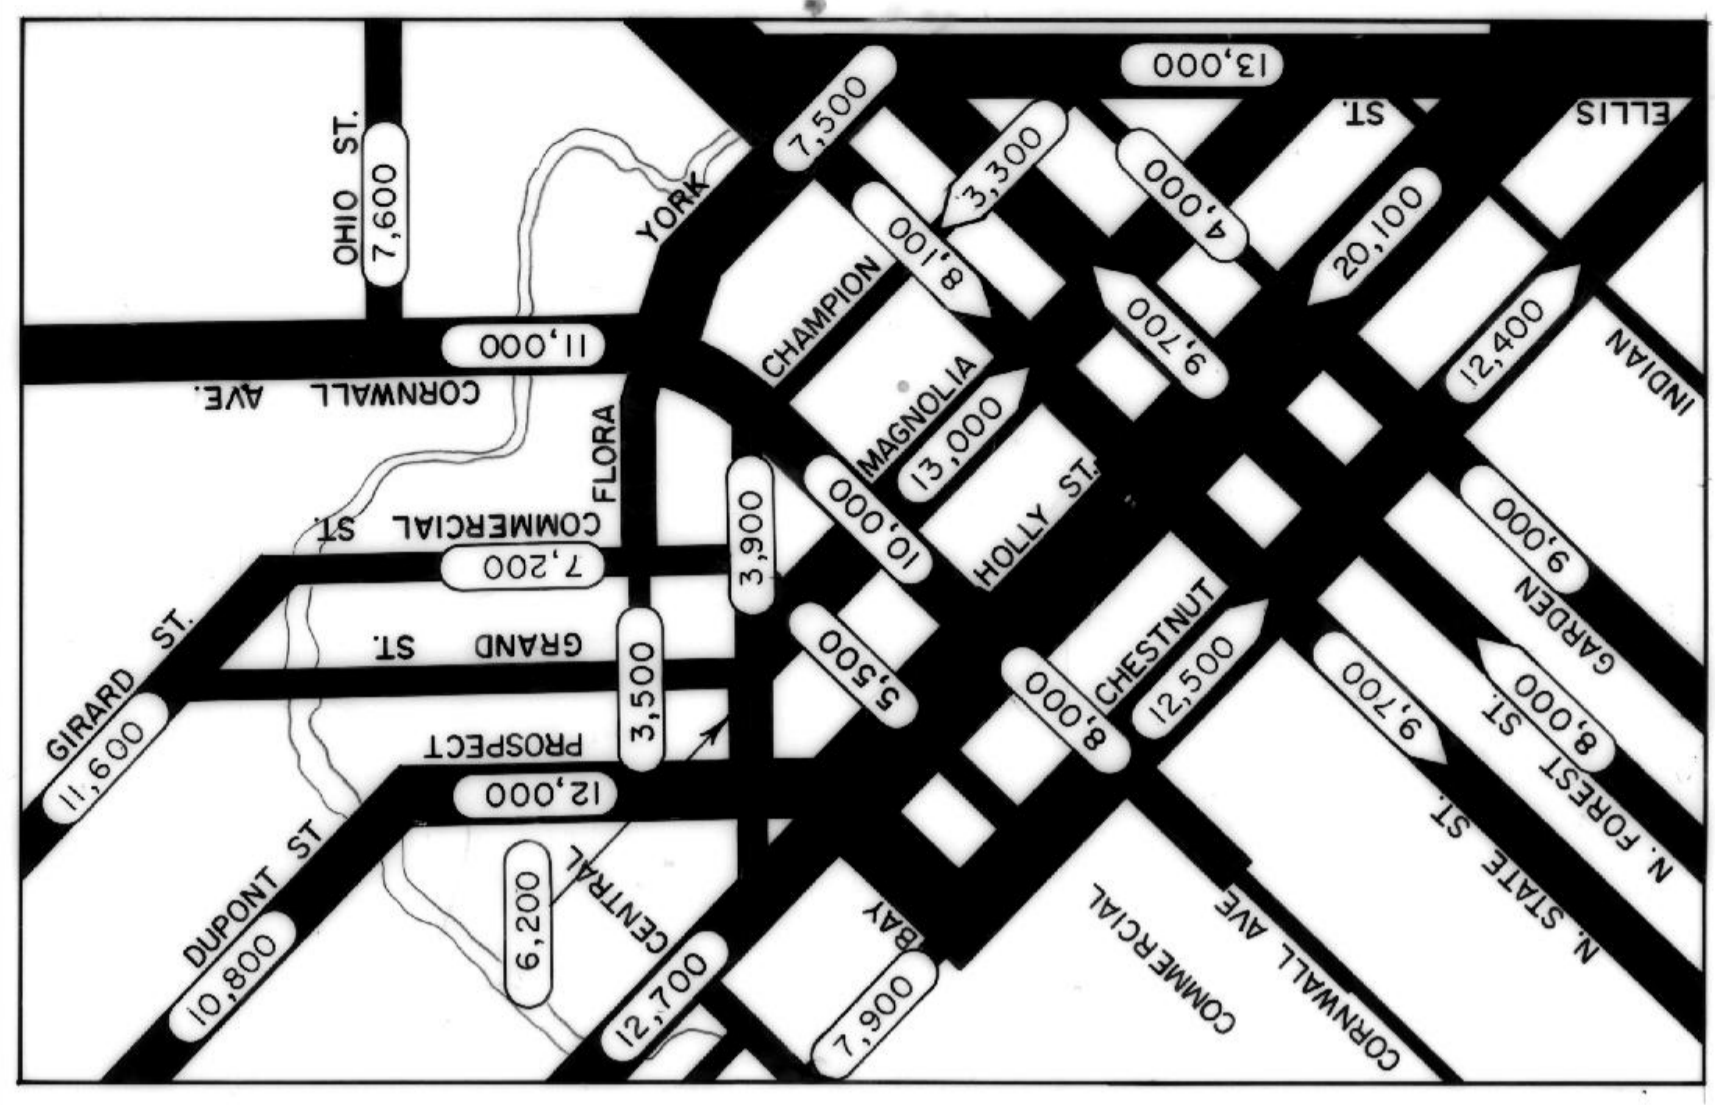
13,000
ELLIS
ST.
OHIO ST.
7,600
7,500
3,300
4,000
YORK
8,100
20,100
CHAMPION
9,700
11,000
CORNWALL AVE.
12,400
INDIAN
MAGNOLIA
13,000
FLORA
COMMERCIAL ST.
10,000
HOLLY ST.
3,900
9,000
GARDEN
7,200
GIRARD ST.
GRAND ST.
3,500
5,500
CHESTNUT
12,500
8,000
9,700
8,000
N. FOREST ST.
11,600
PROSPECT
12,000
DUPONT ST
CENTRAL
6,200
N. STATE ST.
CORNWALL AVE
COMMERCIAL
BAY
10,800
12,700
7,900